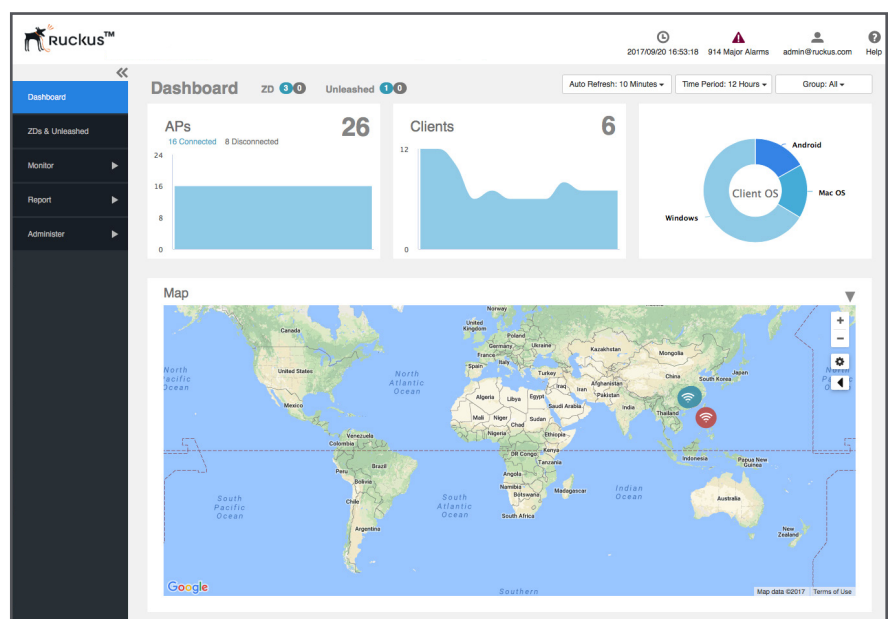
Ruckus™

2017/09/20 16:53:18 914 Major Alarms admin@ruckus.com Help

Dashboard
ZDs & Unleashed
Monitor
Report
Administer

Dashboard ZD 3 0 Unleashed 1 0

Auto Refresh: 10 Minutes Time Period: 12 Hours Group: All

APs 26
16 Connected 8 Disconnected
24
16
8
0

Clients 6
12
0

Client OS
Android
Mac OS
Windows

Map

Norway
United Kingdom
Poland
Germany
Ukraine
Kazakhstan
Mongolia
Canada
France
Italy
Spain
Turkey
China
South Korea
Japan
United States
North Atlantic Ocean
North Pacific Ocean
Iraq
Iran
Afghanistan
Pakistan
Algeria
Libya
Egypt
Saudi Arabia
India
Mexico
Mali
Niger
Sudan
Chad
Thailand
Nigeria
Ethiopia
Venezuela
Colombia
Kenya
DR Congo
Tanzania
Indonesia
Papua New Guinea
Peru
Brazil
Bolivia
Angola
Namibia
Botswana
Madagascar
Indian Ocean
Australia
South Pacific Ocean
South Atlantic Ocean
Chile
South Africa
Argentina
New Zealand
Southern
Google
Map data ©2017 Terms of Use